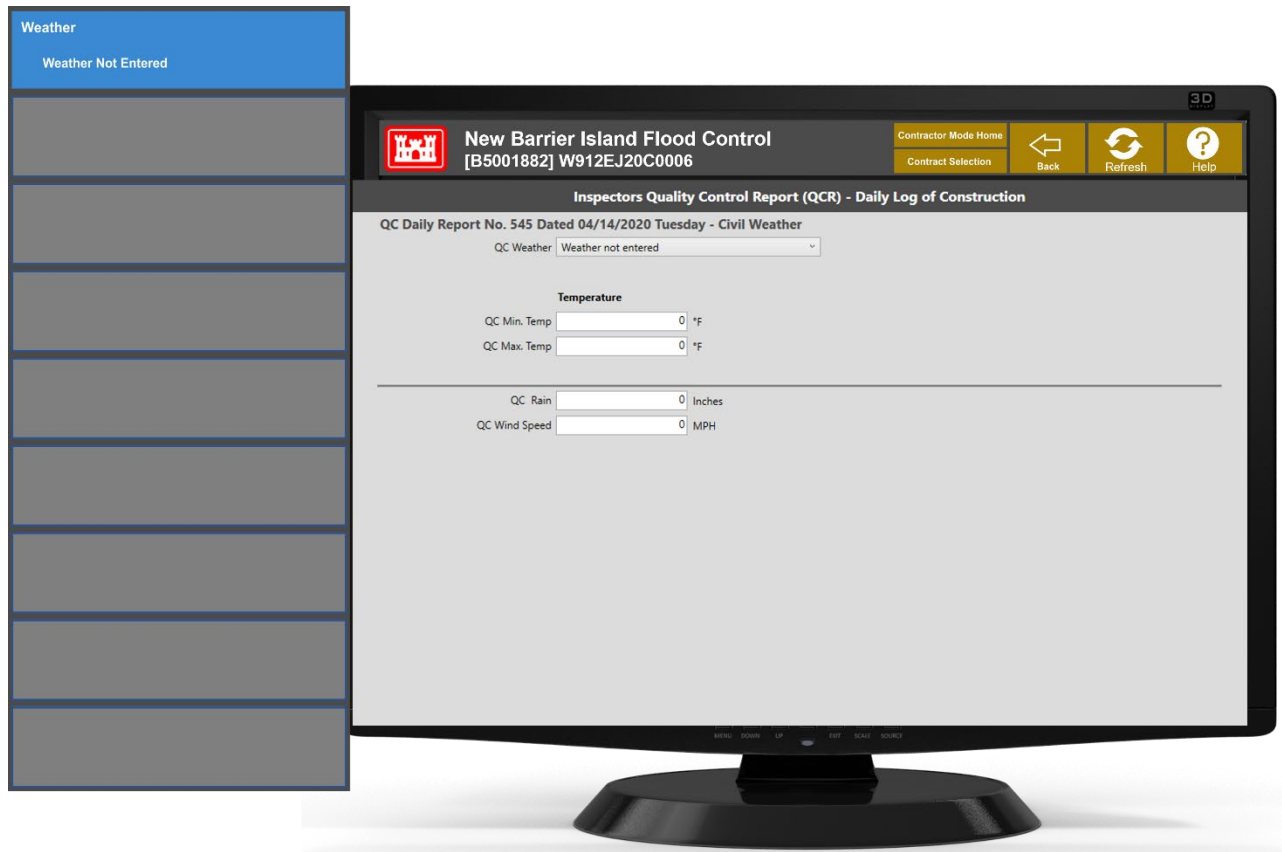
Weather

Weather Not Entered

3D

New Barrier Island Flood Control
[B5001882] W912EJ20C0006

Contractor Mode Home
Contract Selection
Back
Refresh
Help

Inspectors Quality Control Report (QCR) - Daily Log of Construction

QC Daily Report No. 545 Dated 04/14/2020 Tuesday - Civil Weather

QC Weather Weather not entered

Temperature

QC Min. Temp 0 °F
QC Max. Temp 0 °F

QC Rain 0 Inches
QC Wind Speed 0 MPH

MENU DOWN UP EXIT SCALE SOURCE